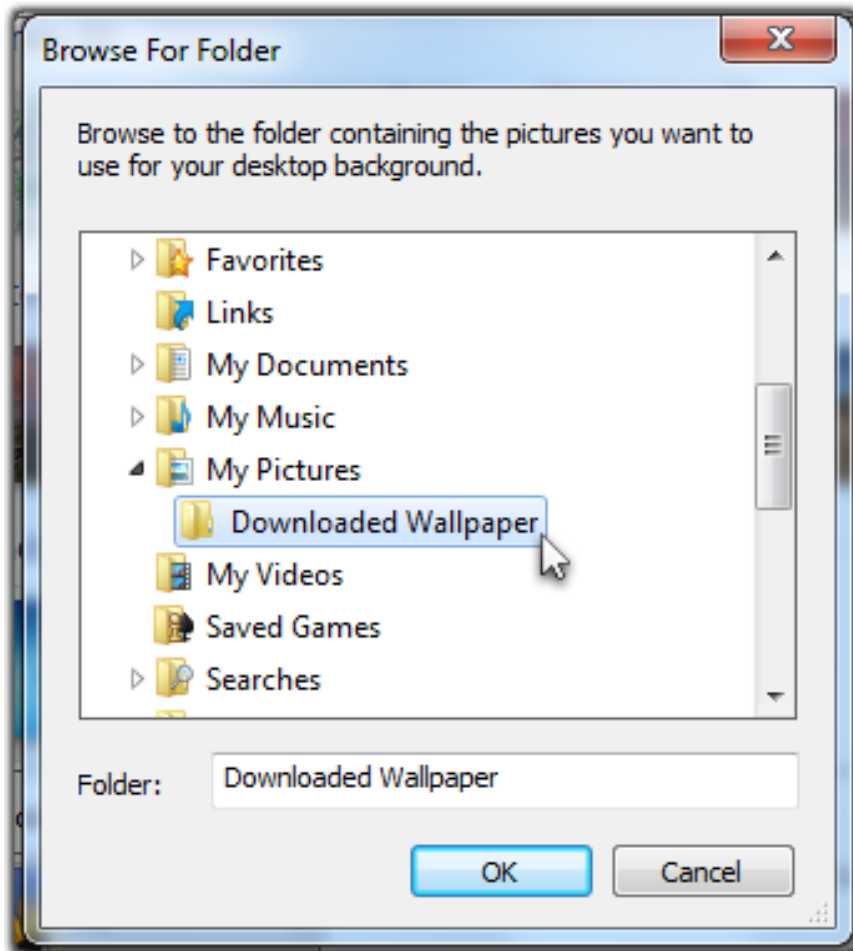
Browse For Folder

Browse to the folder containing the pictures you want to use for your desktop background.

Favorites
Links
My Documents
My Music
My Pictures
Downloaded Wallpaper
My Videos
Saved Games
Searches

Folder: Downloaded Wallpaper

OK
Cancel